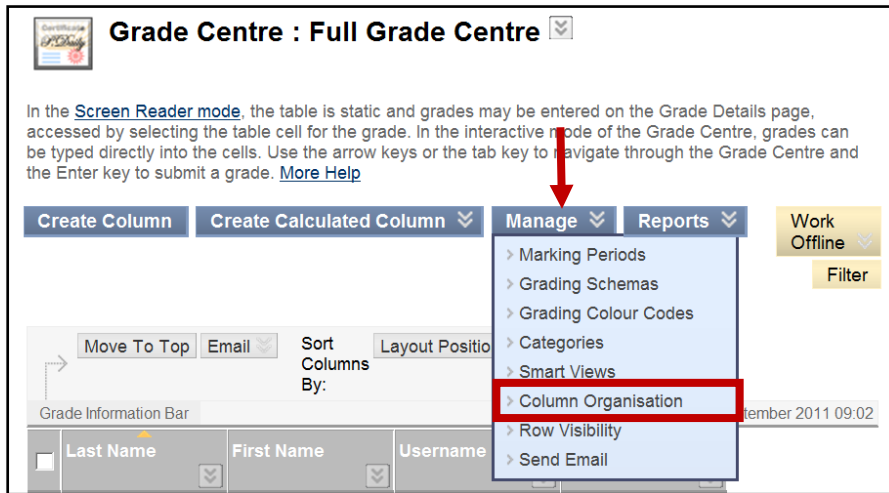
Certificate

Grade Centre : Full Grade Centre

In the Screen Reader mode, the table is static and grades may be entered on the Grade Details page, accessed by selecting the table cell for the grade. In the interactive mode of the Grade Centre, grades can be typed directly into the cells. Use the arrow keys or the tab key to navigate through the Grade Centre and the Enter key to submit a grade. More Help

Create Column | Create Calculated Column | Manage | Reports | Work Offline

Marking Periods
Grading Schemas
Grading Colour Codes
Categories
Smart Views
Column Organisation
Row Visibility
Send Email

Filter

Move To Top | Email | Sort Columns By: | Layout Positio

Grade Information Bar | tember 2011 09:02

| | Last Name | First Name | Username |
|---|---|---|---|